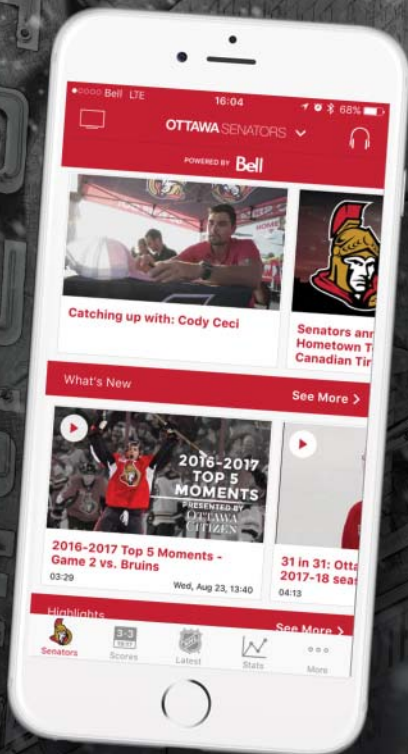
•○○○○ Bell LTE
16:04
68%
OTTAWA SENATORS
POWERED BY Bell
Catching up with: Cody Ceci
Senators ann
Hometown T
Canadian Tir
What's New
See More >
2016-2017
TOP 5
MOMENTS
PRESENTED BY
OTTAWA
CITIZEN
2016-2017 Top 5 Moments - Game 2 vs. Bruins
03:29
Wed, Aug 23, 13:40
31 in 31: Otta
2017-18 sea
04:13
Highlights
See More >
Senators
Scores
Latest
Stats
More